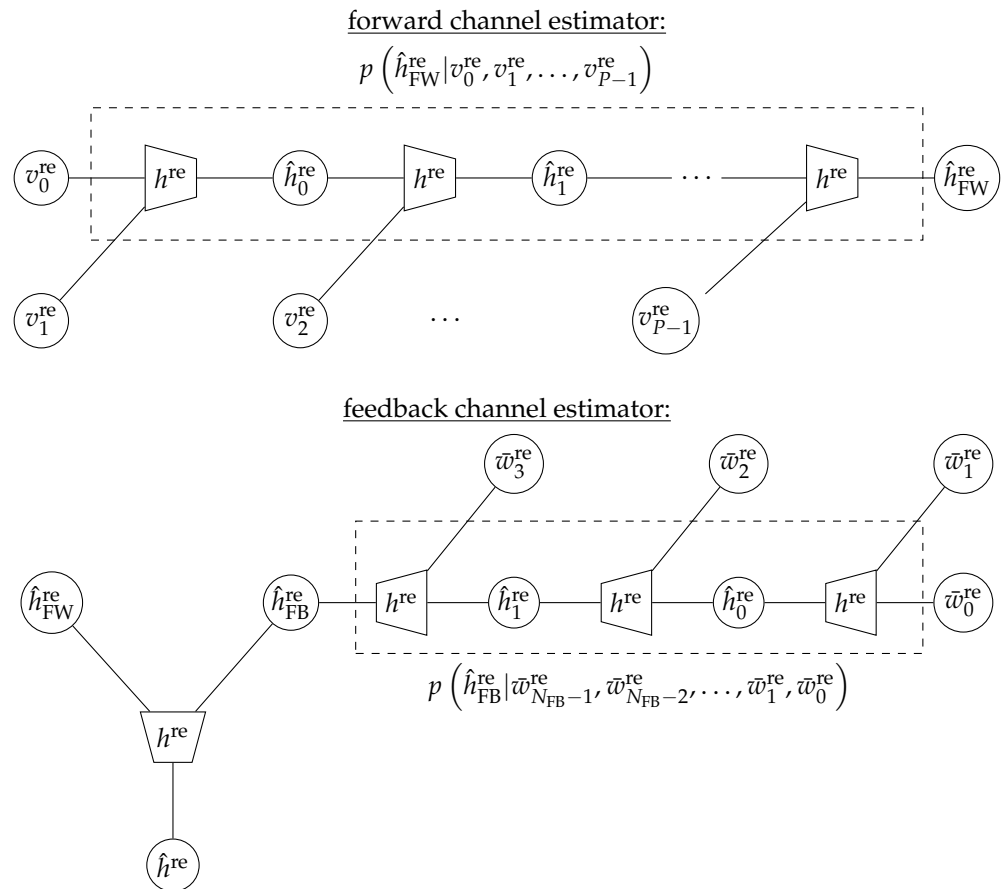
forward channel estimator:

$p\left(\hat{h}^{\text{re}}_{\text{FW}}|v^{\text{re}}_0, v^{\text{re}}_1, \ldots, v^{\text{re}}_{P-1}\right)$

$v^{\text{re}}_0$ $h^{\text{re}}$ $\hat{h}^{\text{re}}_0$ $h^{\text{re}}$ $\hat{h}^{\text{re}}_1$ $\cdots$ $h^{\text{re}}$ $\hat{h}^{\text{re}}_{\text{FW}}$

$v^{\text{re}}_1$ $v^{\text{re}}_2$ $\cdots$ $v^{\text{re}}_{P-1}$

feedback channel estimator:

$\bar{w}^{\text{re}}_3$ $\bar{w}^{\text{re}}_2$ $\bar{w}^{\text{re}}_1$

$\hat{h}^{\text{re}}_{\text{FW}}$ $\hat{h}^{\text{re}}_{\text{FB}}$ $h^{\text{re}}$ $\hat{h}^{\text{re}}_1$ $h^{\text{re}}$ $\hat{h}^{\text{re}}_0$ $h^{\text{re}}$ $\bar{w}^{\text{re}}_0$

$p\left(\hat{h}^{\text{re}}_{\text{FB}}|\bar{w}^{\text{re}}_{N_{\text{FB}}-1}, \bar{w}^{\text{re}}_{N_{\text{FB}}-2}, \ldots, \bar{w}^{\text{re}}_1, \bar{w}^{\text{re}}_0\right)$

$h^{\text{re}}$

$\hat{h}^{\text{re}}$